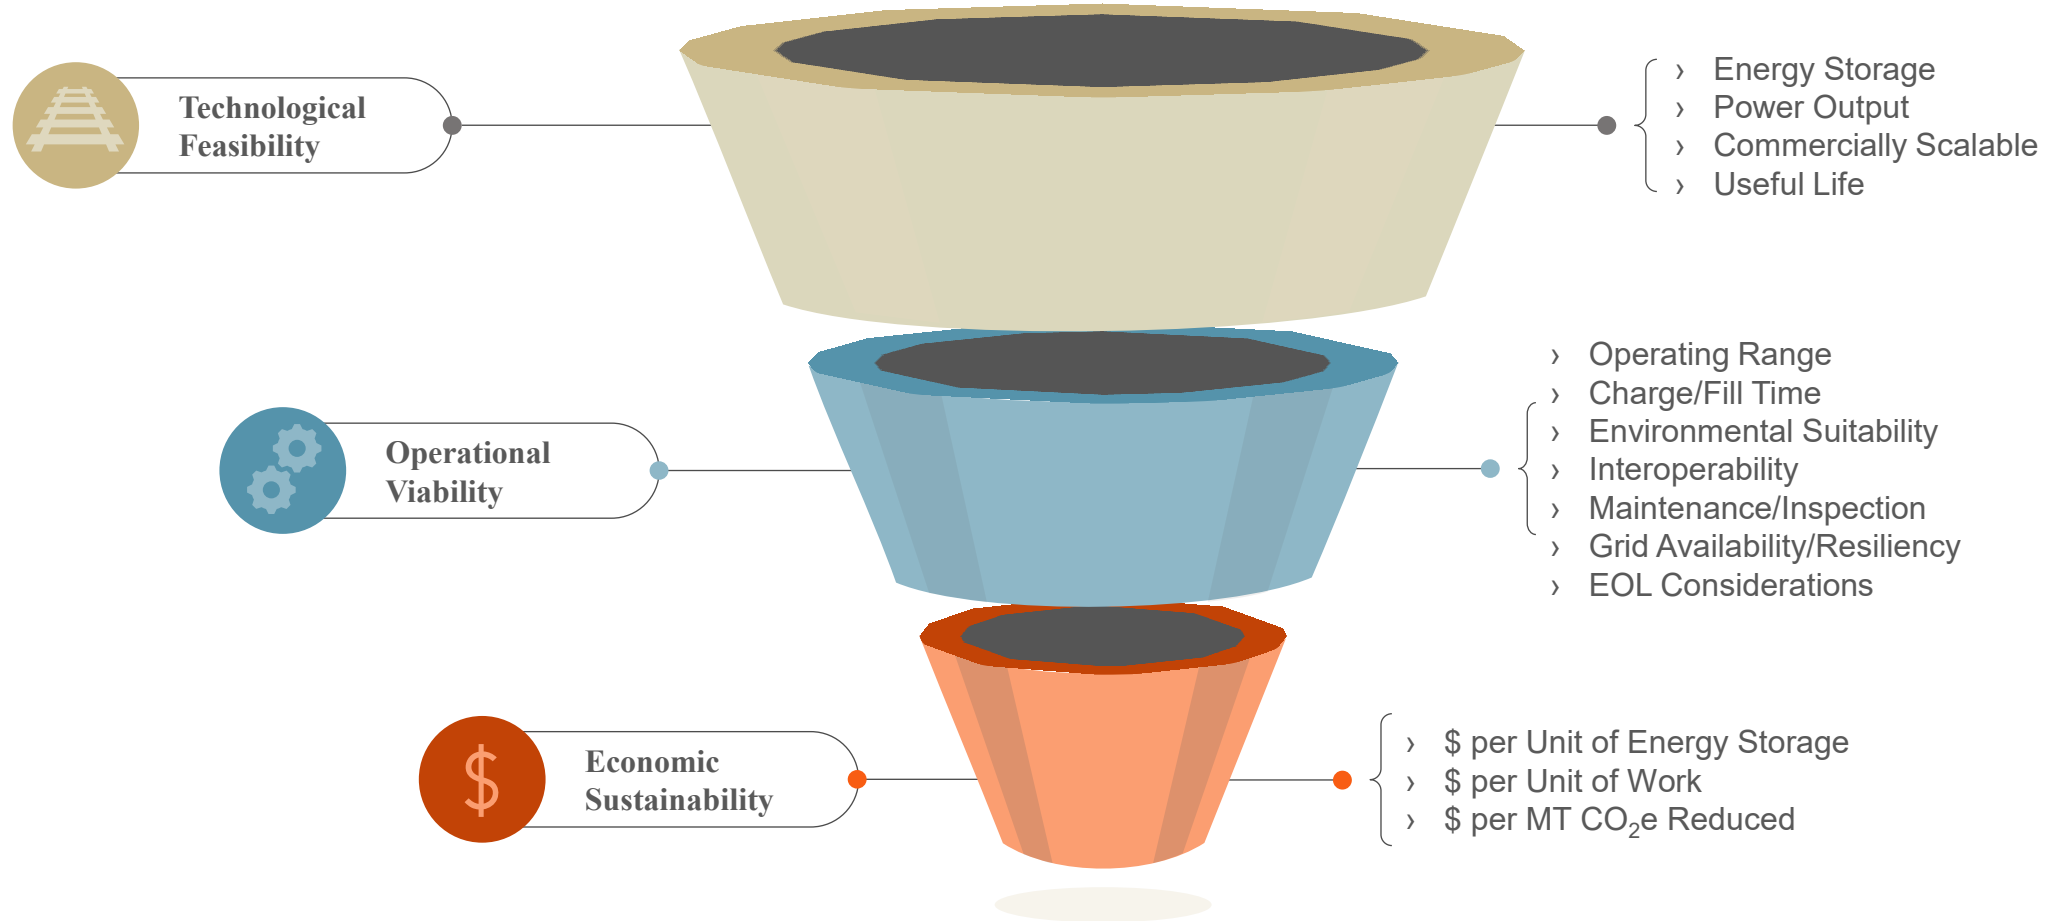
Technological Feasibility

› Energy Storage
› Power Output
› Commercially Scalable
› Useful Life

Operational Viability

› Operating Range
› Charge/Fill Time
› Environmental Suitability
› Interoperability
› Maintenance/Inspection
› Grid Availability/Resiliency
› EOL Considerations

$

Economic Sustainability

› $ per Unit of Energy Storage
› $ per Unit of Work
› $ per MT $CO_2$e Reduced